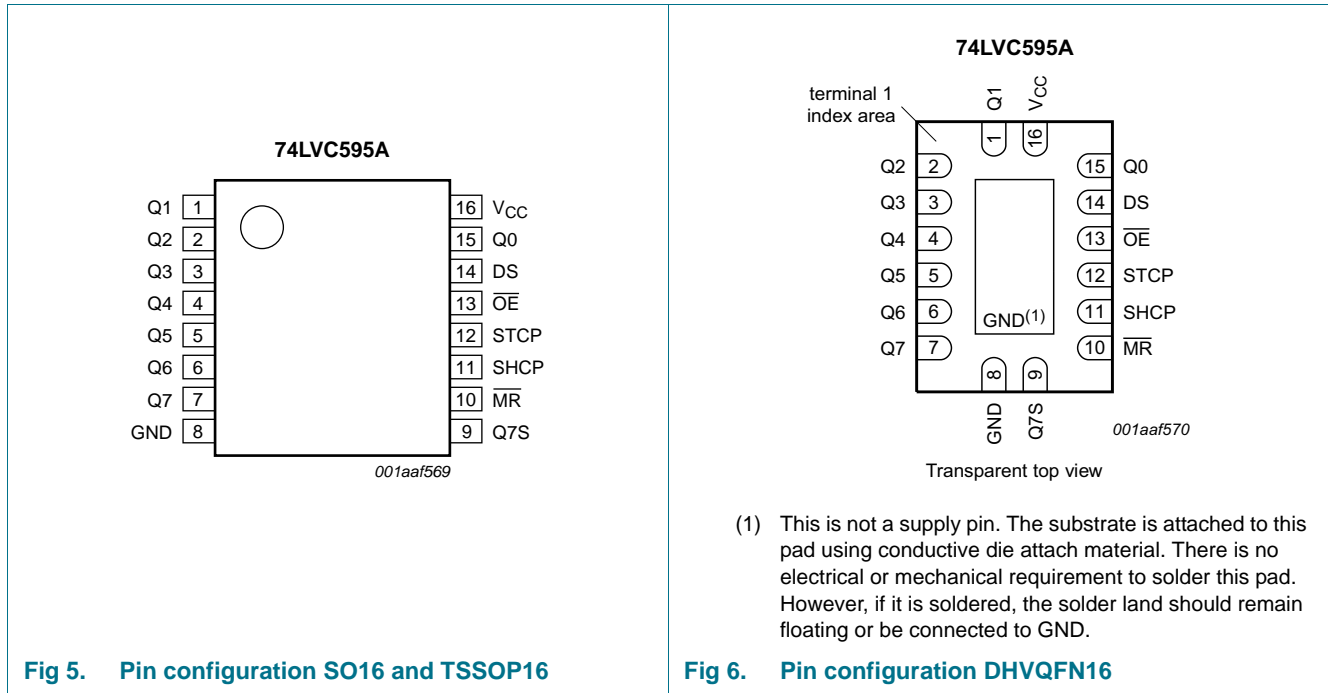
74LVC595A

| | | | |
|---|---|---|---|
| Q1 | 1 | 16 | $V_{CC}$ |
| Q2 | 2 | 15 | Q0 |
| Q3 | 3 | 14 | DS |
| Q4 | 4 | 13 | $\overline{OE}$ |
| Q5 | 5 | 12 | STCP |
| Q6 | 6 | 11 | SHCP |
| Q7 | 7 | 10 | $\overline{MR}$ |
| GND | 8 | 9 | Q7S |

001aaf569

Fig 5. Pin configuration SO16 and TSSOP16

74LVC595A

terminal 1 index area

Q1 1
$V_{CC}$ 16

| | | | |
|---|---|---|---|
| Q2 | 2 | 15 | Q0 |
| Q3 | 3 | 14 | DS |
| Q4 | 4 | 13 | $\overline{OE}$ |
| Q5 | 5 | 12 | STCP |
| Q6 | 6 | 11 | SHCP |
| Q7 | 7 | 10 | $\overline{MR}$ |

GND(1)

8 GND
9 Q7S

001aaf570

Transparent top view

(1) This is not a supply pin. The substrate is attached to this pad using conductive die attach material. There is no electrical or mechanical requirement to solder this pad. However, if it is soldered, the solder land should remain floating or be connected to GND.

Fig 6. Pin configuration DHVQFN16